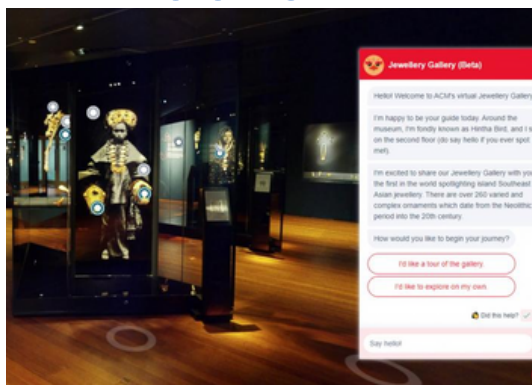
Jewellery Gallery (Beta)

Hello! Welcome to ACM's virtual Jewellery Gallery

I'm happy to be your guide today. Around the museum, I'm fondly known as Hintha Bird, and I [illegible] on the second floor (do say hello if you ever spot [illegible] me!).

I'm excited to share our Jewellery Gallery with you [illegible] the first in the world spotlighting island Southeast Asian jewellery. There are over 260 varied and complex ornaments which date from the Neolithic period into the 20th century.

How would you like to begin your journey?

I'd like a tour of the gallery

I'd like to explore on my own

Did this help?

Say hello!